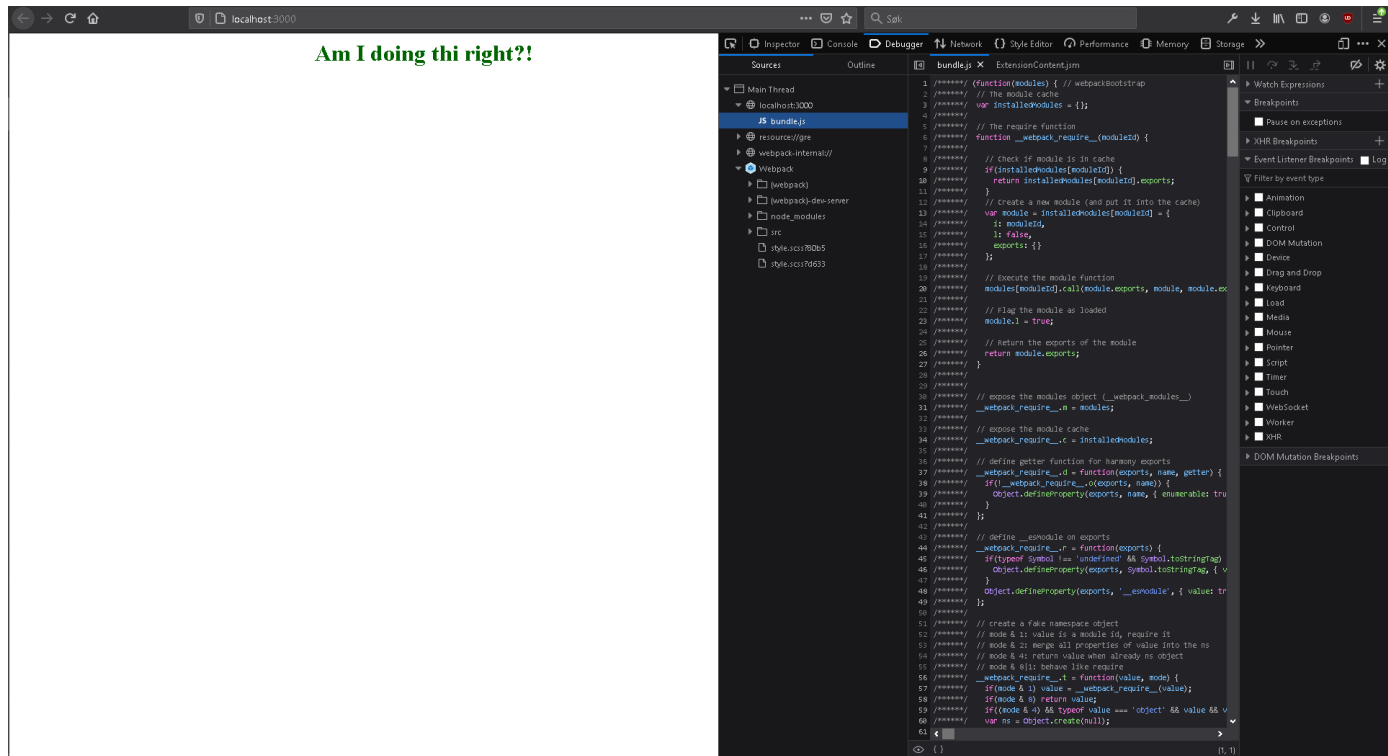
localhost:3000

Søk

Am I doing thi right?!

Inspector Console Debugger Network Style Editor Performance Memory Storage

Sources Outline

bundle.js × ExtensionContent.jsm

Main Thread
localhost:3000
JS bundle.js
resource://gre
webpack-internal://
Webpack
(webpack)
(webpack)-dev-server
node_modules
src
style.scss?8Db5
style.scss?d633

1 /******/ (function(modules) { // webpackBootstrap
2 /******/ // The module cache
3 /******/ var installedModules = {};
4 /******/
5 /******/ // The require function
6 /******/ function __webpack_require__(moduleId) {
7 /******/
8 /******/ // Check if module is in cache
9 /******/ if(installedModules[moduleId]) {
10 /******/ return installedModules[moduleId].exports;
11 /******/ }
12 /******/ // Create a new module (and put it into the cache)
13 /******/ var module = installedModules[moduleId] = {
14 /******/ i: moduleId,
15 /******/ l: false,
16 /******/ exports: {}
17 /******/ };
18 /******/
19 /******/ // Execute the module function
20 /******/ modules[moduleId].call(module.exports, module, module.ex
21 /******/
22 /******/ // Flag the module as loaded
23 /******/ module.l = true;
24 /******/
25 /******/ // Return the exports of the module
26 /******/ return module.exports;
27 /******/ }
28 /******/
29 /******/
30 /******/ // expose the modules object (__webpack_modules__)
31 /******/ __webpack_require__.m = modules;
32 /******/
33 /******/ // expose the module cache
34 /******/ __webpack_require__.c = installedModules;
35 /******/
36 /******/ // define getter function for harmony exports
37 /******/ __webpack_require__.d = function(exports, name, getter) {
38 /******/ if(!__webpack_require__.o(exports, name)) {
39 /******/ Object.defineProperty(exports, name, { enumerable: tru
40 /******/ }
41 /******/ };
42 /******/
43 /******/ // define __esModule on exports
44 /******/ __webpack_require__.r = function(exports) {
45 /******/ if(typeof Symbol !== 'undefined' && Symbol.toStringTag)
46 /******/ Object.defineProperty(exports, Symbol.toStringTag, { v
47 /******/ }
48 /******/ Object.defineProperty(exports, '__esModule', { value: tr
49 /******/ };
50 /******/
51 /******/ // create a fake namespace object
52 /******/ // mode & 1: value is a module id, require it
53 /******/ // mode & 2: merge all properties of value into the ns
54 /******/ // mode & 4: return value when already ns object
55 /******/ // mode & 8|1: behave like require
56 /******/ __webpack_require__.t = function(value, mode) {
57 /******/ if(mode & 1) value = __webpack_require__(value);
58 /******/ if(mode & 8) return value;
59 /******/ if((mode & 4) && typeof value === 'object' && value && v
60 /******/ var ns = Object.create(null);
61

{}
(1, 1)

Watch Expressions
Breakpoints
Pause on exceptions
XHR Breakpoints
Event Listener Breakpoints Log
Filter by event type
Animation
Clipboard
Control
DOM Mutation
Device
Drag and Drop
Keyboard
Load
Media
Mouse
Pointer
Script
Timer
Touch
WebSocket
Worker
XHR
DOM Mutation Breakpoints